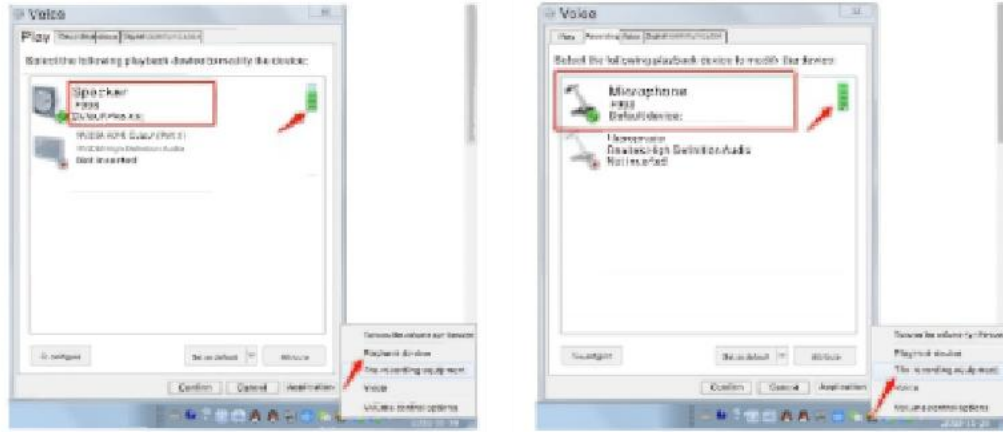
Voice

Play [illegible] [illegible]

Select the following playback device to modify the device:

Speaker
P888
Default device

NVIDIA HDMI Output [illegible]
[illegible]
Not inserted

Configure

Set as default

Attribute

Confirm Cancel Application

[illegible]
Playback device
The recording equipment
Voice
Volume control options

Voice

Play Recording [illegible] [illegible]

Select the following playback device to modify the device:

Microphone
P888
Default device

Microphone
Realtek High Definition Audio
Not inserted

Configure

Set as default

Attribute

Confirm Cancel Application

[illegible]
Playback device
The recording equipment
Voice
Volume control options